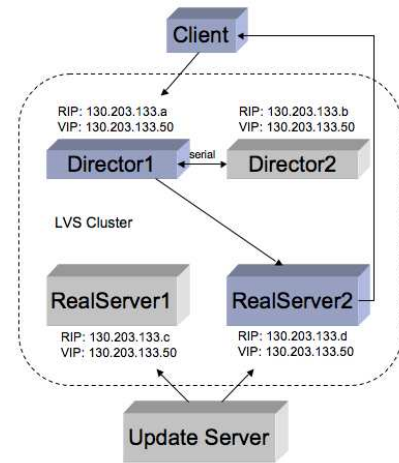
Client

RIP: 130.203.133.a
VIP: 130.203.133.50

RIP: 130.203.133.b
VIP: 130.203.133.50

Director1

serial

Director2

LVS Cluster

RealServer1

RealServer2

RIP: 130.203.133.c
VIP: 130.203.133.50

RIP: 130.203.133.d
VIP: 130.203.133.50

Update Server